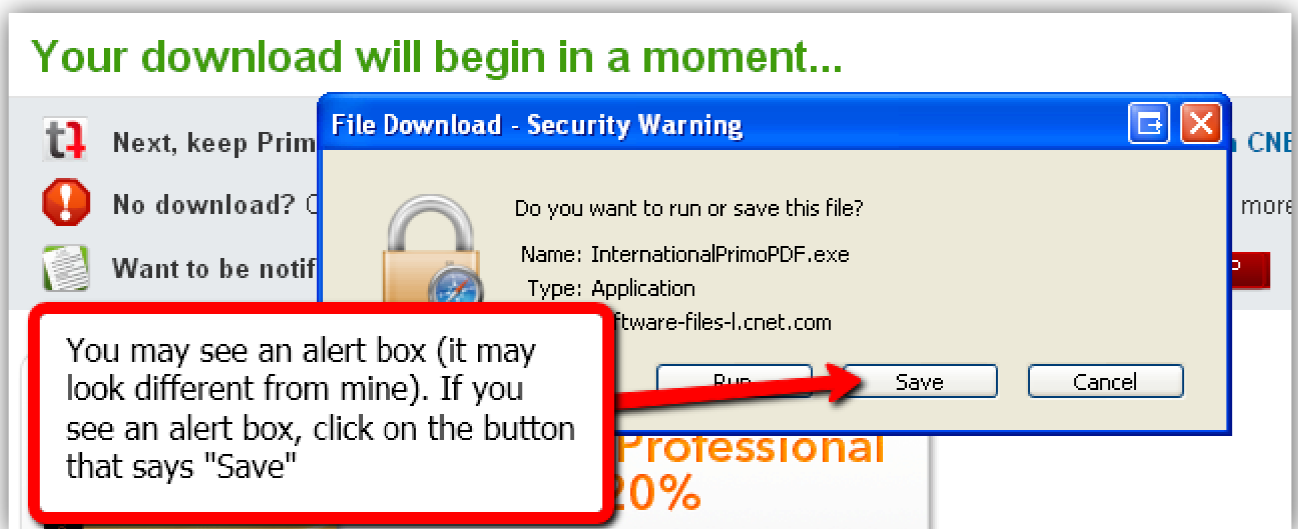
Your download will begin in a moment...

Next, keep Prim

No download? C

Want to be notif

n CNE

more

File Download - Security Warning

Do you want to run or save this file?

Name: InternationalPrimoPDF.exe

Type: Application

ftware-files-l.cnet.com

Run

Save

Cancel

You may see an alert box (it may look different from mine). If you see an alert box, click on the button that says "Save"

Professional

20%